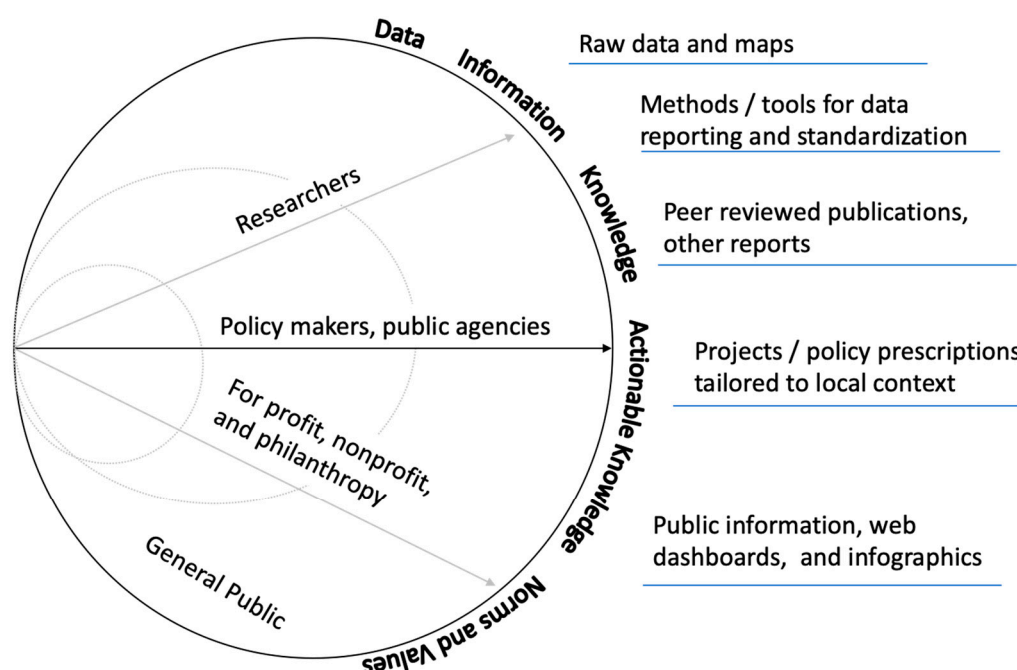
Data

Information

Knowledge

Actionable Knowledge

Norms and Values

Raw data and maps

Methods / tools for data reporting and standardization

Peer reviewed publications, other reports

Projects / policy prescriptions tailored to local context

Public information, web dashboards, and infographics

Researchers

Policy makers, public agencies

For profit, nonprofit, and philanthropy

General Public